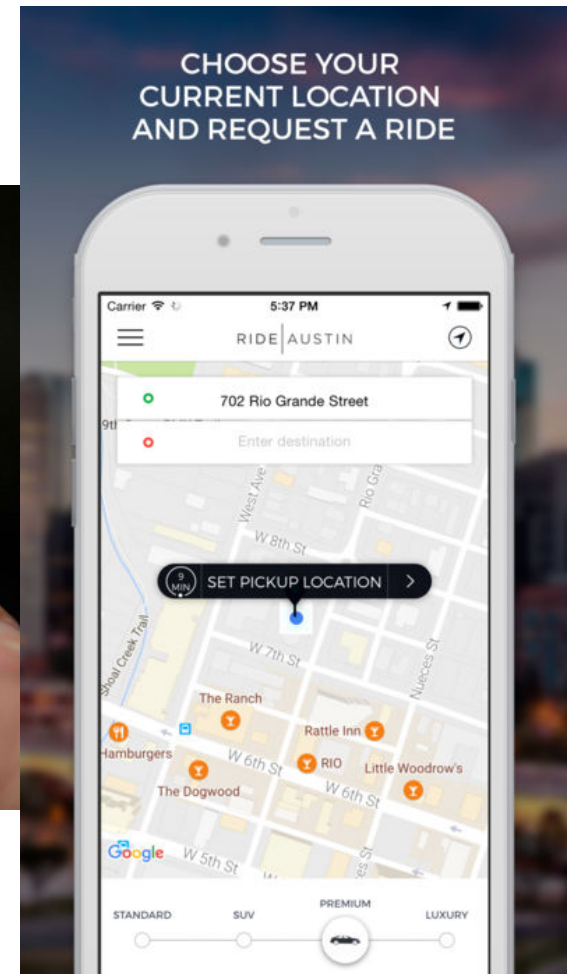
CHOOSE YOUR CURRENT LOCATION AND REQUEST A RIDE

Carrier
5:37 PM

RIDE AUSTIN

702 Rio Grande Street
Enter destination

9th
West Ave
Rio Gra
W 8th St
9 MIN
SET PICKUP LOCATION
Shoal Creek Trail
W 7th St
Nueces St
The Ranch
Rattle Inn
Hamburgers
W 6th St
RIO
Little Woodrow's
The Dogwood
W 6th St
Google
W 5th St

STANDARD
SUV
PREMIUM
LUXURY